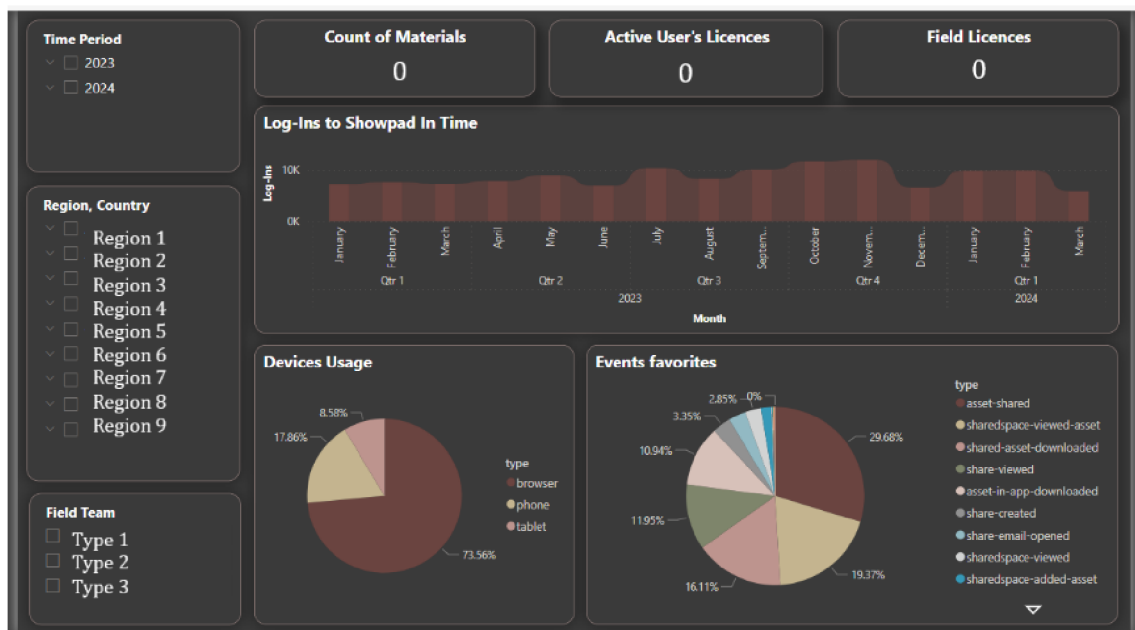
Time Period
2023
2024

Region, Country
Region 1
Region 2
Region 3
Region 4
Region 5
Region 6
Region 7
Region 8
Region 9

Field Team
Type 1
Type 2
Type 3

Count of Materials
0

Active User's Licences
0

Field Licences
0

Log-Ins to Showpad In Time

Log-Ins
10K
0K

January
February
March
April
May
June
July
August
Septem...
October
Novem...
Decem...
January
February
March

Qtr 1
Qtr 2
Qtr 3
Qtr 4
Qtr 1

2023
2024

Month

Devices Usage

8.58%
17.86%
73.56%

type
browser
phone
tablet

Events favorites

2.85%
0%
3.35%
10.94%
11.95%
16.11%
19.37%
29.68%

type
asset-shared
sharedspace-viewed-asset
shared-asset-downloaded
share-viewed
asset-in-app-downloaded
share-created
share-email-opened
sharedspace-viewed
sharedspace-added-asset